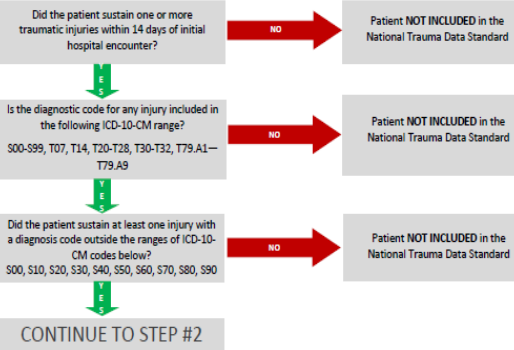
Did the patient sustain one or more traumatic injuries within 14 days of initial hospital encounter?

NO

Patient NOT INCLUDED in the National Trauma Data Standard

YES

Is the diagnostic code for any injury included in the following ICD-10-CM range?

S00-S99, T07, T14, T20-T28, T30-T32, T79.A1—T79.A9

NO

Patient NOT INCLUDED in the National Trauma Data Standard

YES

Did the patient sustain at least one injury with a diagnosis code outside the ranges of ICD-10-CM codes below?

S00, S10, S20, S30, S40, S50, S60, S70, S80, S90

NO

Patient NOT INCLUDED in the National Trauma Data Standard

YES

CONTINUE TO STEP #2